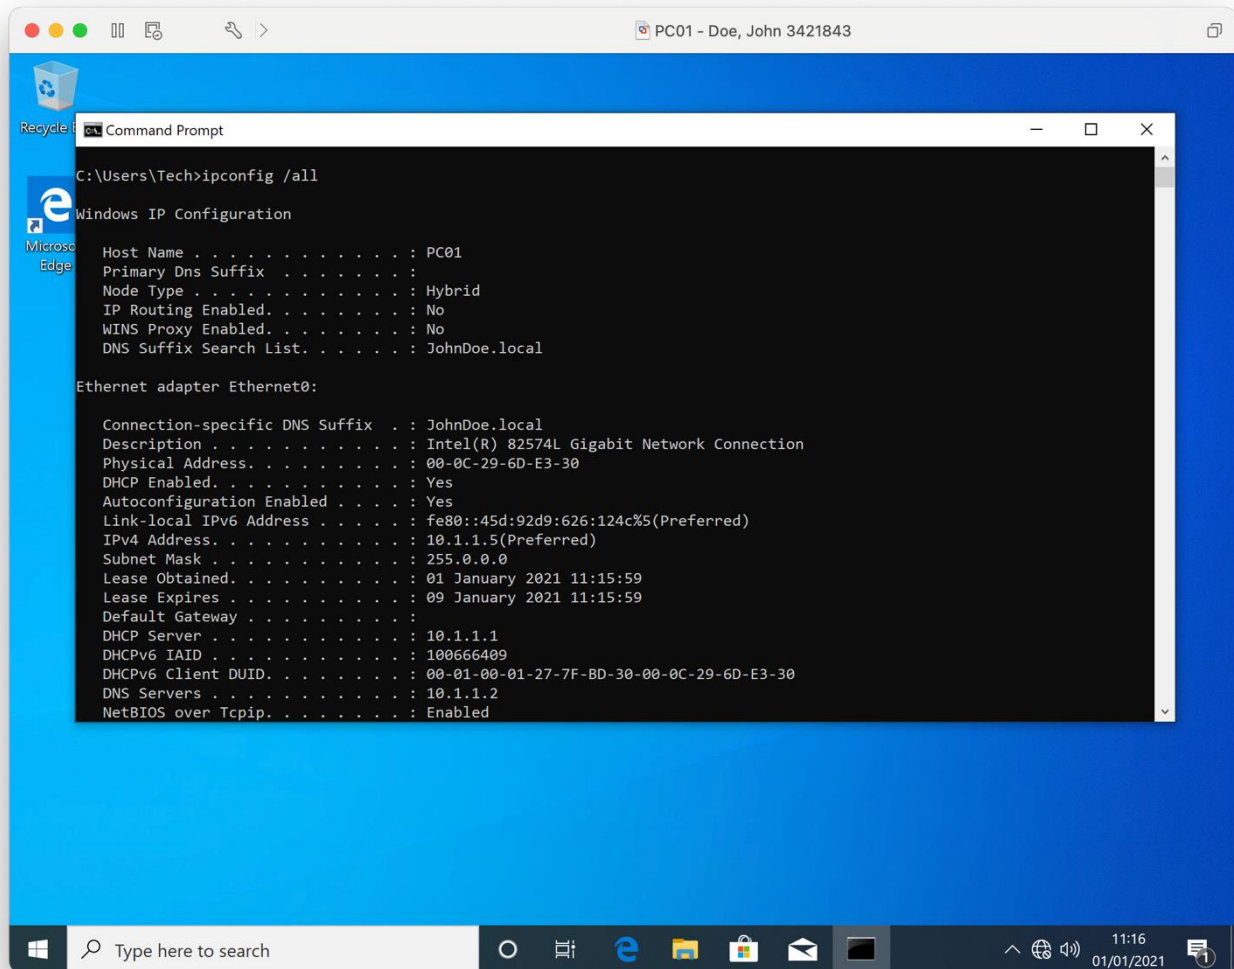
PC01 - Doe, John 3421843

Recycle B

Microso Edge

Command Prompt

C:\Users\Tech>ipconfig /all

Windows IP Configuration

Host Name . . . . . . . . . . . . : PC01
Primary Dns Suffix . . . . . . . :
Node Type . . . . . . . . . . . . : Hybrid
IP Routing Enabled. . . . . . . . : No
WINS Proxy Enabled. . . . . . . . : No
DNS Suffix Search List. . . . . . : JohnDoe.local

Ethernet adapter Ethernet0:

Connection-specific DNS Suffix . : JohnDoe.local
Description . . . . . . . . . . . : Intel(R) 82574L Gigabit Network Connection
Physical Address. . . . . . . . . : 00-0C-29-6D-E3-30
DHCP Enabled. . . . . . . . . . . : Yes
Autoconfiguration Enabled . . . . : Yes
Link-local IPv6 Address . . . . . : fe80::45d:92d9:626:124c%5(Preferred)
IPv4 Address. . . . . . . . . . . : 10.1.1.5(Preferred)
Subnet Mask . . . . . . . . . . . : 255.0.0.0
Lease Obtained. . . . . . . . . . : 01 January 2021 11:15:59
Lease Expires . . . . . . . . . . : 09 January 2021 11:15:59
Default Gateway . . . . . . . . . :
DHCP Server . . . . . . . . . . . : 10.1.1.1
DHCPv6 IAID . . . . . . . . . . . : 100666409
DHCPv6 Client DUID. . . . . . . . : 00-01-00-01-27-7F-BD-30-00-0C-29-6D-E3-30
DNS Servers . . . . . . . . . . . : 10.1.1.2
NetBIOS over Tcpip. . . . . . . . : Enabled

Type here to search

11:16
01/01/2021
1